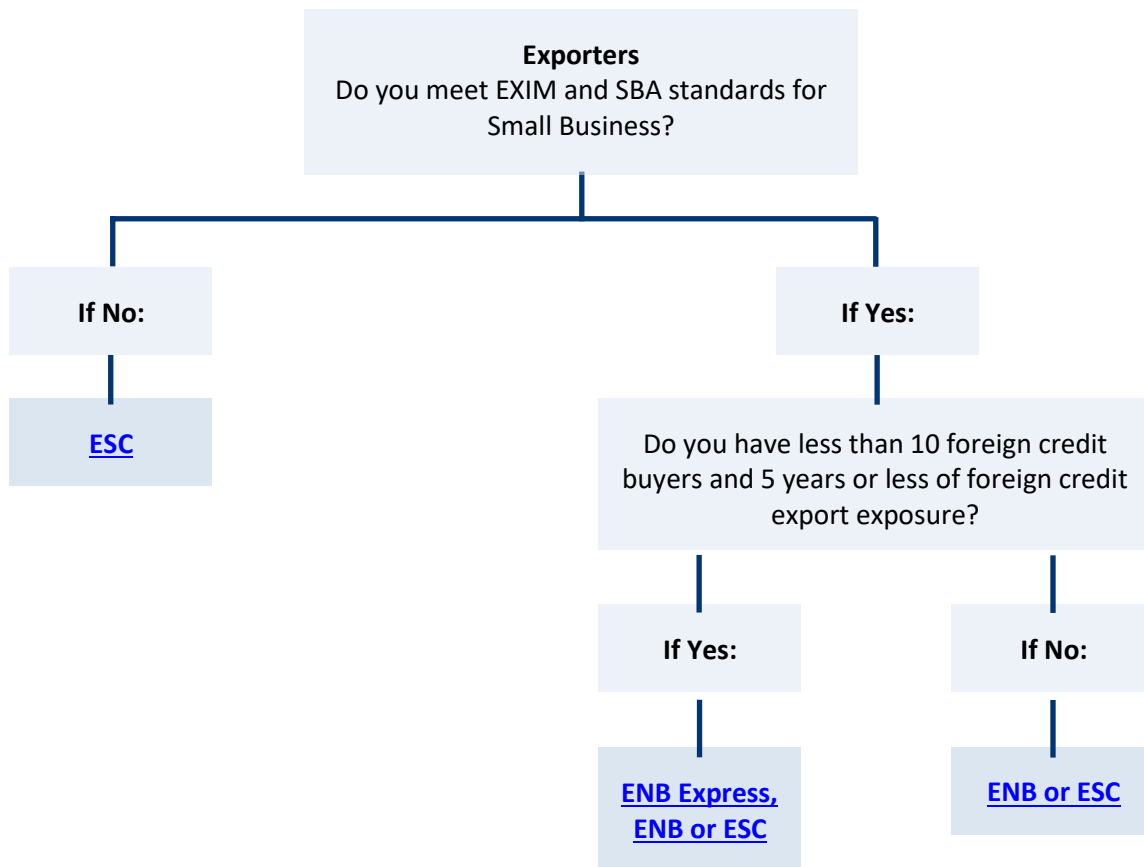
**Exporters**
Do you meet EXIM and SBA standards for Small Business?

**If No:**

**ESC**

**If Yes:**

Do you have less than 10 foreign credit buyers and 5 years or less of foreign credit export exposure?

**If Yes:**

**ENB Express, ENB or ESC**

**If No:**

**ENB or ESC**